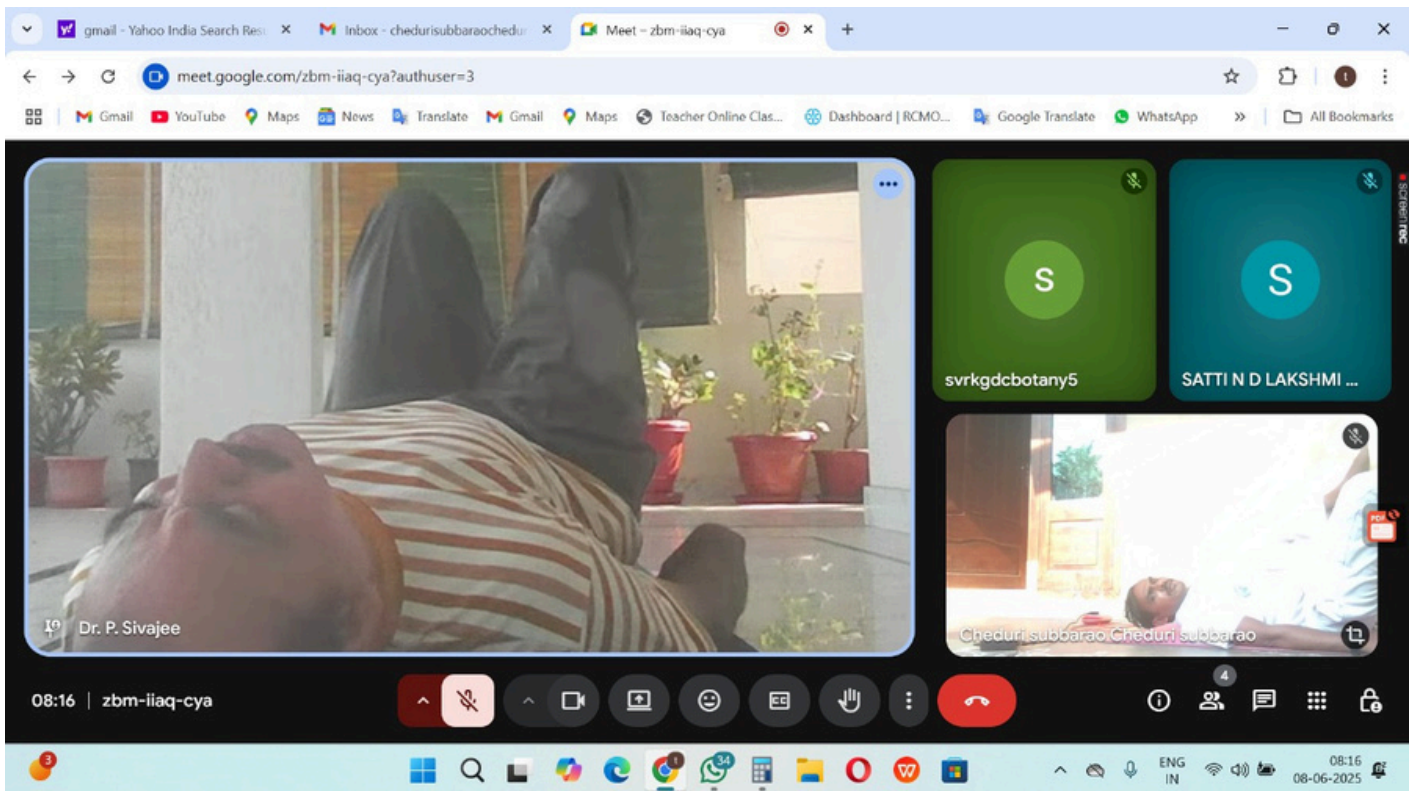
gmail - Yahoo India Search Res ×
Inbox - chedurisubbaraocheduri ×
Meet – zbm-iiaq-cya ×
+

meet.google.com/zbm-iiaq-cya?authuser=3

Gmail YouTube Maps News Translate Gmail Maps Teacher Online Clas... Dashboard | RCMO... Google Translate WhatsApp » All Bookmarks

screenrec

S
svrkgdcbotany5

S
SATTI N D LAKSHMI ...

Dr. P. Sivajee

Cheduri subbarao Cheduri subbarao

08:16 | zbm-iiaq-cya

4

3

34

ENG IN

08:16
08-06-2025